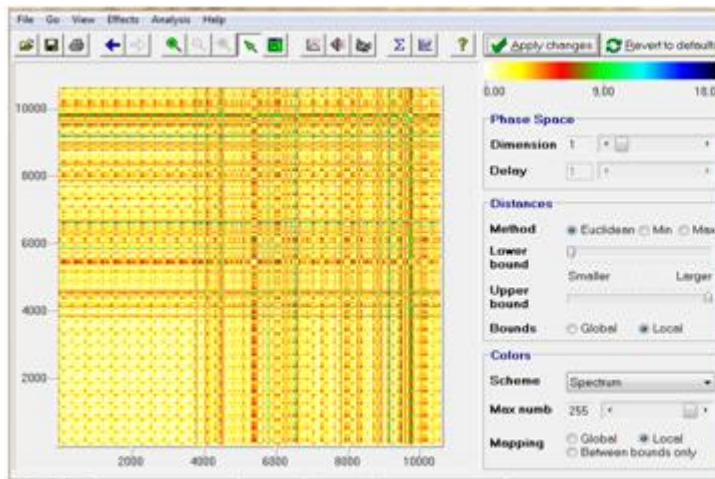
File Go View Effects Analysis Help

Apply changes Revert to default

0.00 9.00 18.0

10000
8000
6000
4000
2000

2000 4000 6000 8000 10000

Phase Space
Dimension 1
Delay 1

Distances
Method Euclidean Min Max
Lower bound
Smaller Larger
Upper bound
Bounds Global Local

Colors
Scheme Spectrum
Max numb 255
Mapping Global Local Between bounds only